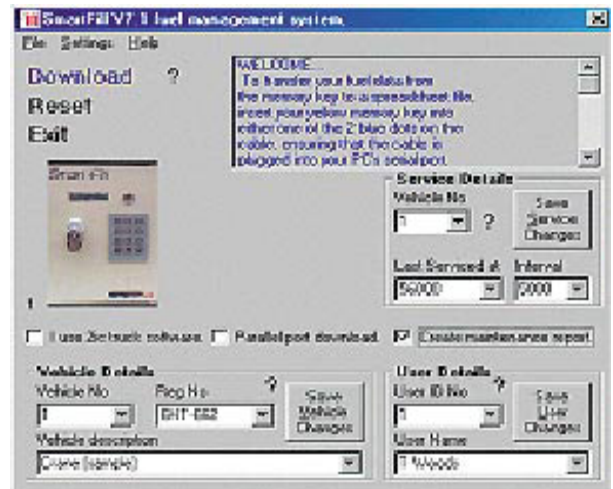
SmartFill V7.5 fuel management system

File Settings Help

Download ?
Reset
Exit

WELCOME...
To transfer your fuel data from the memory key to a spreadsheet file, insert your yellow memory key into either one of the 2 blue dots on the cable, ensuring that the cable is plugged into your PC's serial port.

Smart Fill

1

Service Details
Vehicle No
1 ?
Save Service Changes
Last Serviced at
56000
Interval
5000

I use 2fortruck software
Parallel port download
Create maintenance report

Vehicle Details
Vehicle No
1
Reg No
BHT-882
?
Save Vehicle Changes
Vehicle description
Crane (sample)

User Details
User ID No
1
?
Save User Changes
User Name
T Woods